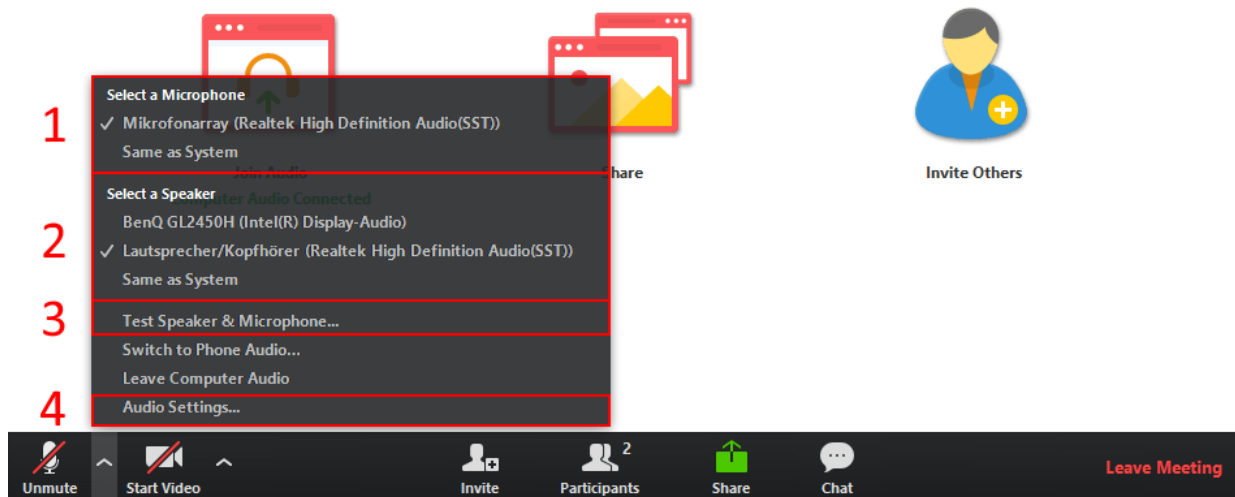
1

Select a Microphone

✓ Mikrofonarray (Realtek High Definition Audio(SST))

Same as System

2

Select a Speaker

BenQ GL2450H (Intel(R) Display-Audio)

✓ Lautsprecher/Kopfhörer (Realtek High Definition Audio(SST))

Same as System

3

Test Speaker & Microphone...

Switch to Phone Audio...

Leave Computer Audio

4

Audio Settings...

Join Audio

Computer Audio Connected

Share

Invite Others

Unmute

Start Video

Invite

Participants 2

Share

Chat

Leave Meeting